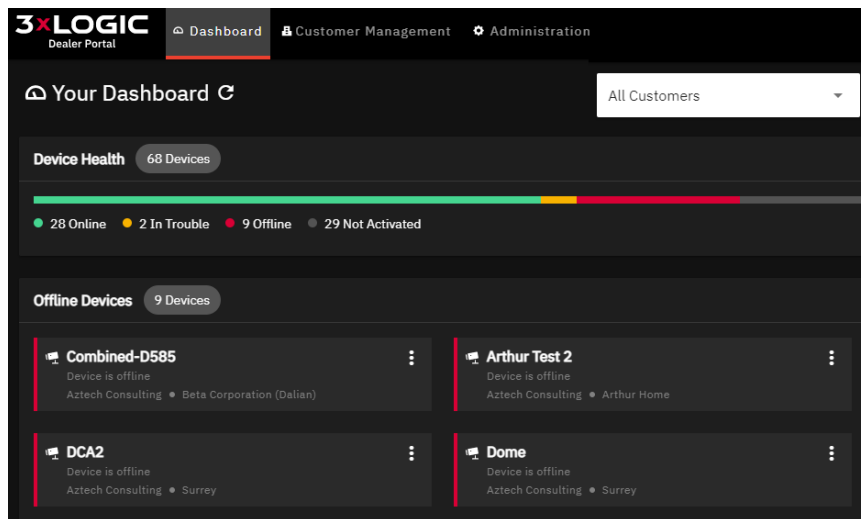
3xLOGIC
Dealer Portal

Dashboard
Customer Management
Administration

Your Dashboard

All Customers

Device Health 68 Devices

28 Online 2 In Trouble 9 Offline 29 Not Activated

Offline Devices 9 Devices

Combined-D585
Device is offline
Aztech Consulting • Beta Corporation (Dalian)

Arthur Test 2
Device is offline
Aztech Consulting • Arthur Home

DCA2
Device is offline
Aztech Consulting • Surrey

Dome
Device is offline
Aztech Consulting • Surrey